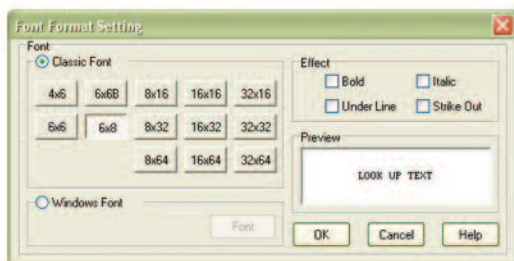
Font Format Setting

Font

Classic Font

4x6
6x6B
8x16
16x16
32x16
6x6
6x8
8x32
16x32
32x32
8x64
16x64
32x64

Windows Font

Font

Effect

Bold
Italic
Under Line
Strike Out

Preview

LOOK UP TEXT

OK
Cancel
Help